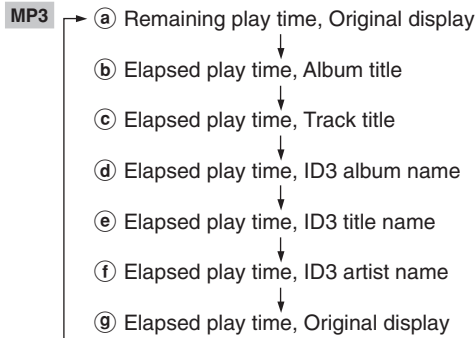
MP3

ⓐ Remaining play time, Original display

ⓑ Elapsed play time, Album title

ⓒ Elapsed play time, Track title

ⓓ Elapsed play time, ID3 album name

ⓔ Elapsed play time, ID3 title name

ⓕ Elapsed play time, ID3 artist name

ⓖ Elapsed play time, Original display